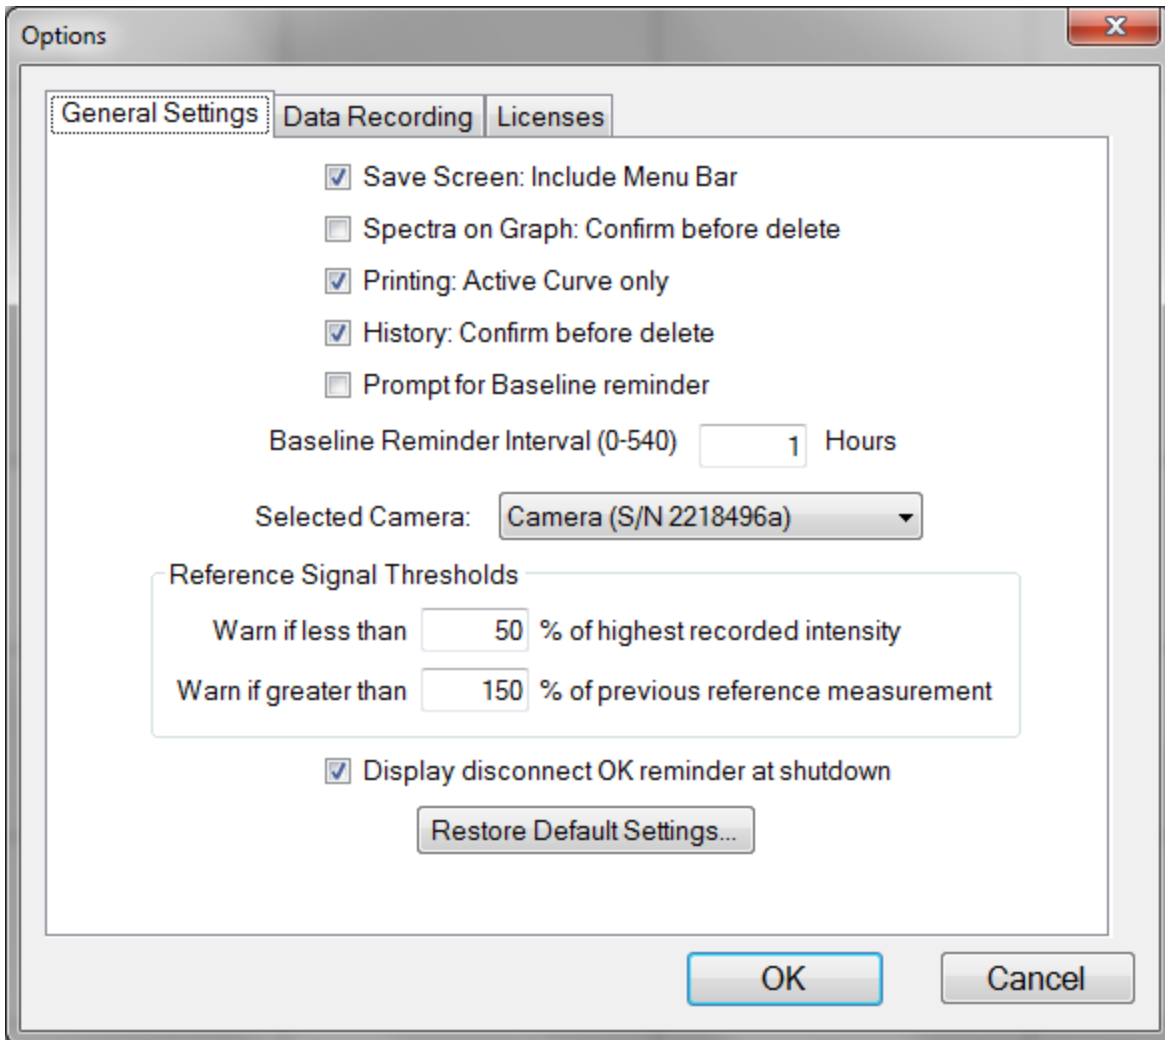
Options

General Settings | Data Recording | Licenses

Save Screen: Include Menu Bar

Spectra on Graph: Confirm before delete

Printing: Active Curve only

History: Confirm before delete

Prompt for Baseline reminder

Baseline Reminder Interval (0-540) 1 Hours

Selected Camera: Camera (S/N 2218496a)

Reference Signal Thresholds

Warn if less than 50 % of highest recorded intensity

Warn if greater than 150 % of previous reference measurement

Display disconnect OK reminder at shutdown

Restore Default Settings...

OK

Cancel